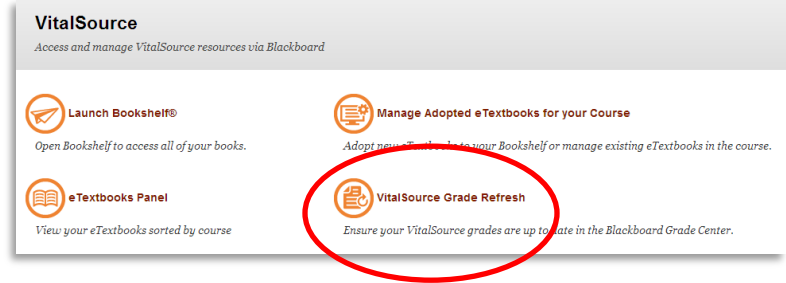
VitalSource

Access and manage VitalSource resources via Blackboard

Launch Bookshelf®

Open Bookshelf to access all of your books.

Manage Adopted eTextbooks for your Course

Adopt new eTextbooks to your Bookshelf or manage existing eTextbooks in the course.

eTextbooks Panel

View your eTextbooks sorted by course

VitalSource Grade Refresh

Ensure your VitalSource grades are up to date in the Blackboard Grade Center.